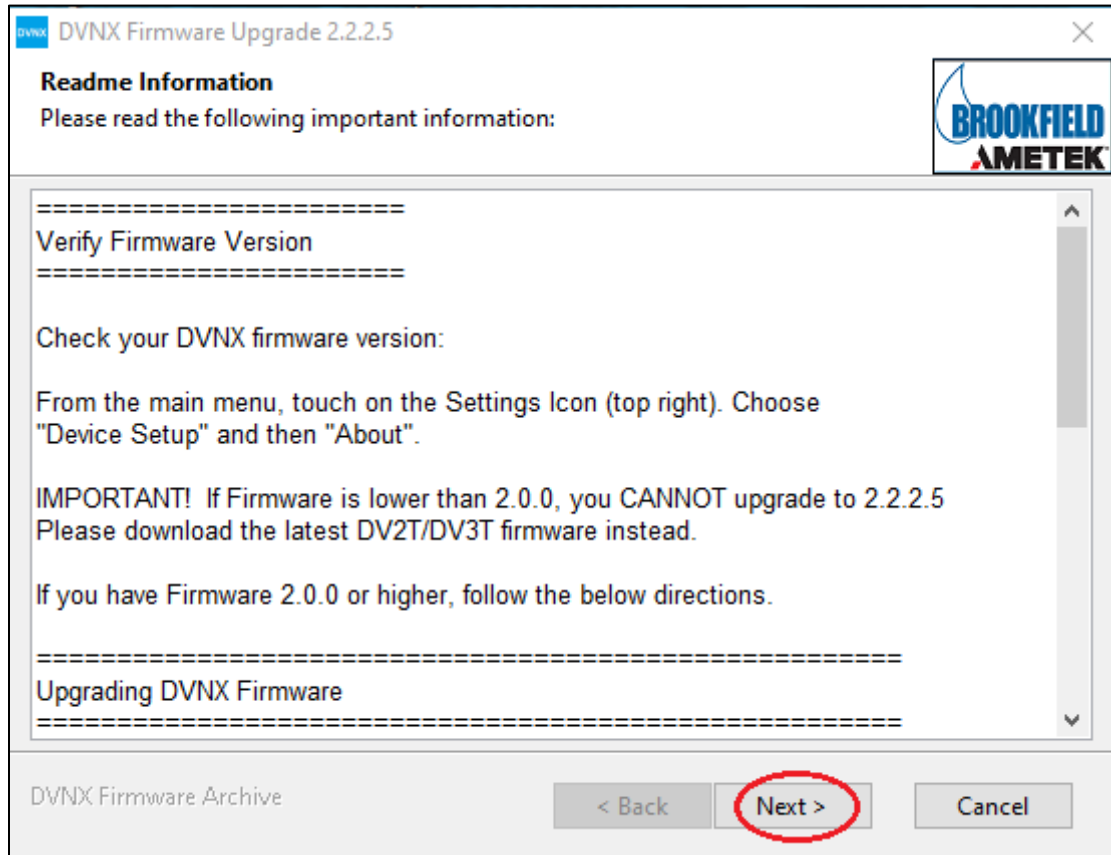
DVNX DVNX Firmware Upgrade 2.2.2.5

Readme Information
Please read the following important information:

BROOKFIELD
AMETEK

======================
Verify Firmware Version
======================

Check your DVNX firmware version:

From the main menu, touch on the Settings Icon (top right). Choose "Device Setup" and then "About".

IMPORTANT! If Firmware is lower than 2.0.0, you CANNOT upgrade to 2.2.2.5 Please download the latest DV2T/DV3T firmware instead.

If you have Firmware 2.0.0 or higher, follow the below directions.

===================================================
Upgrading DVNX Firmware
===================================================

DVNX Firmware Archive

< Back Next > Cancel